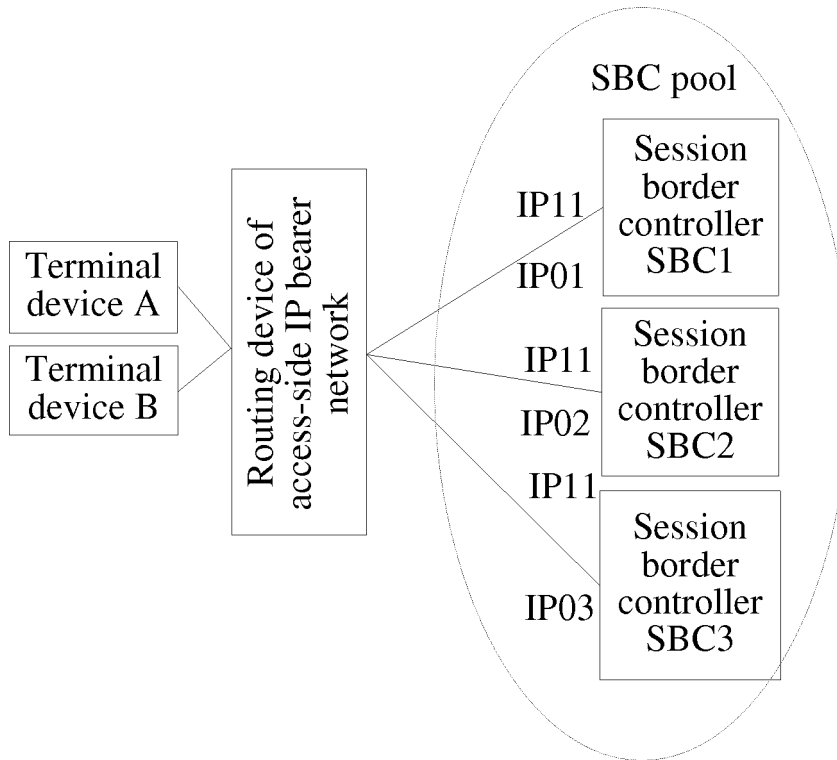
Terminal device A

Terminal device B

Routing device of access-side IP bearer network

SBC pool

IP11

IP01

Session border controller SBC1

IP11

IP02

Session border controller SBC2

IP11

IP03

Session border controller SBC3